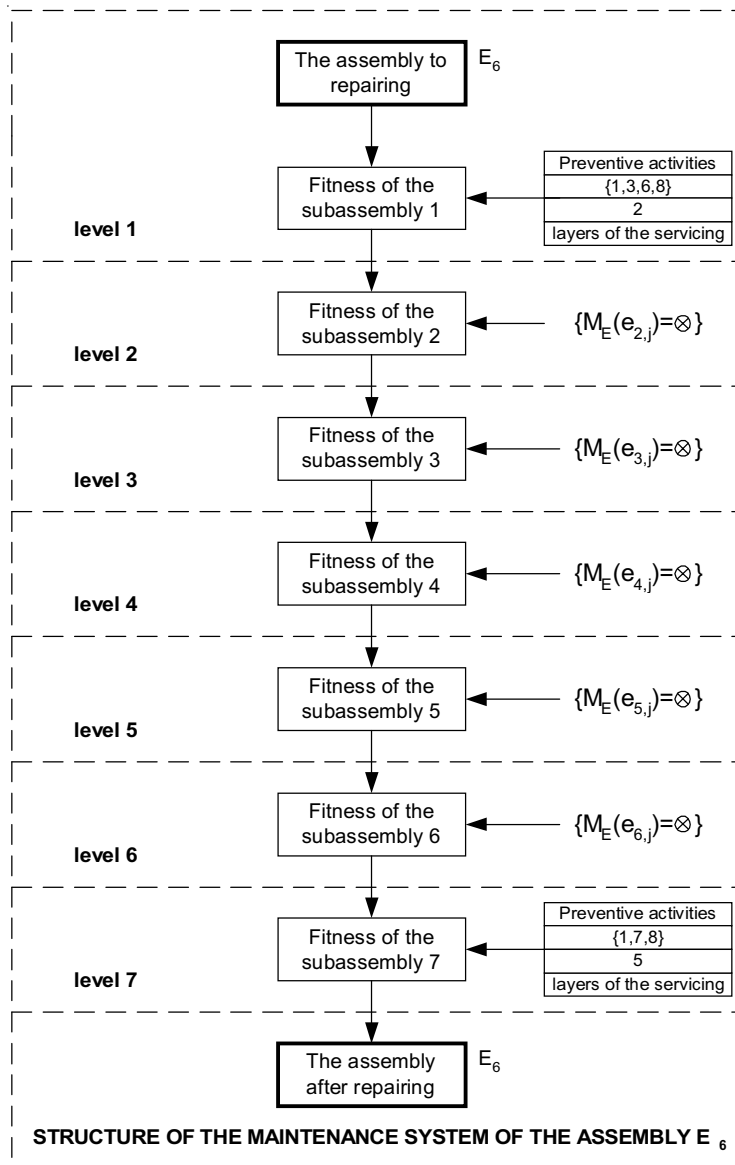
The assembly to repairing

$E_6$

Fitness of the subassembly 1

| Preventive activities |
|---|
| {1,3,6,8} |
| 2 |
| layers of the servicing |

level 1

Fitness of the subassembly 2

$\{M_E(e_{2,j})=\otimes\}$

level 2

Fitness of the subassembly 3

$\{M_E(e_{3,j})=\otimes\}$

level 3

Fitness of the subassembly 4

$\{M_E(e_{4,j})=\otimes\}$

level 4

Fitness of the subassembly 5

$\{M_E(e_{5,j})=\otimes\}$

level 5

Fitness of the subassembly 6

$\{M_E(e_{6,j})=\otimes\}$

level 6

Fitness of the subassembly 7

| Preventive activities |
|---|
| {1,7,8} |
| 5 |
| layers of the servicing |

level 7

The assembly after repairing

$E_6$

STRUCTURE OF THE MAINTENANCE SYSTEM OF THE ASSEMBLY $E_6$